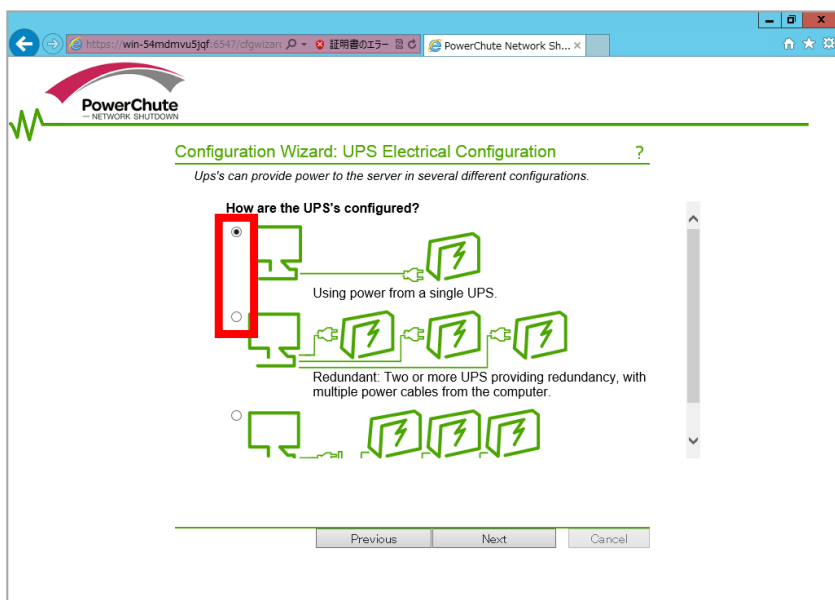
https://win-54mdmvu5jqf:6547/cfgwizar 証明書のエラー PowerChute Network Sh... ×

PowerChute
NETWORK SHUTDOWN

Configuration Wizard: UPS Electrical Configuration ?

Ups's can provide power to the server in several different configurations.

How are the UPS's configured?

Using power from a single UPS.

Redundant: Two or more UPS providing redundancy, with multiple power cables from the computer.

Previous Next Cancel